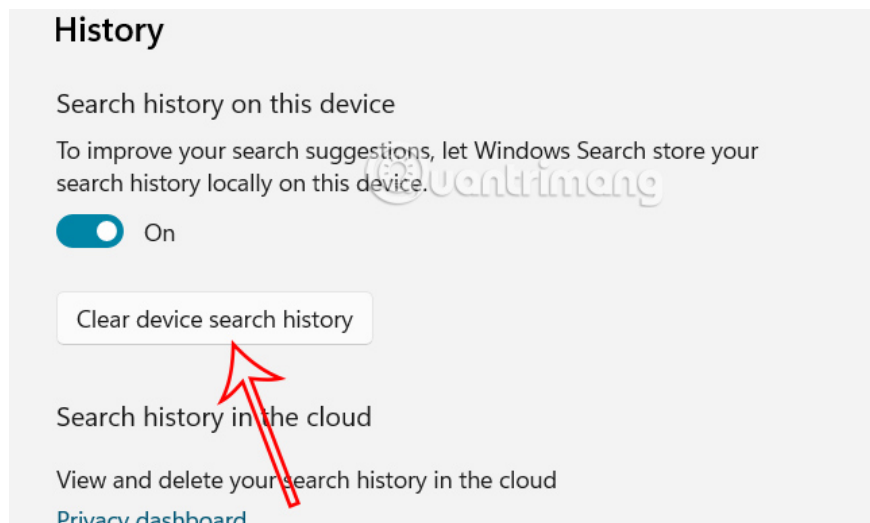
History

Search history on this device

To improve your search suggestions, let Windows Search store your search history locally on this device.

On

Clear device search history

Search history in the cloud

View and delete your search history in the cloud

Privacy dashboard

quantrimang